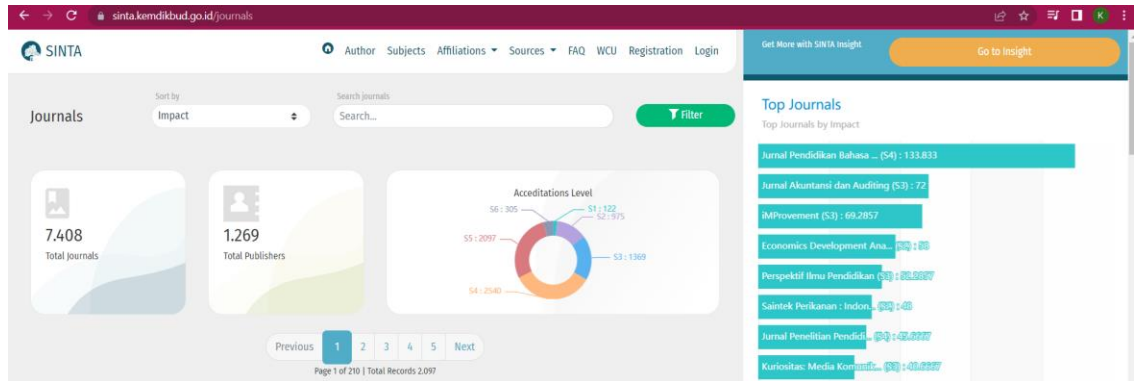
sinta.kemdikbud.go.id/journals

SINTA

Author Subjects Affiliations ▾ Sources ▾ FAQ WCU Registration Login

Get More with SINTA Insight

Go to Insight

Journals

Sort by

Impact

Search journals

Search...

Filter

Top Journals

Top Journals by Impact

Jurnal Pendidikan Bahasa ... (S4) : 133.833

Jurnal Akuntansi dan Auditing (S3) : 72

iMProvement (S3) : 69.2857

Economics Development Ana... (S2) : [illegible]

Perspektif Ilmu Pendidikan (S3) : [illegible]

Saintek Perikanan : Indon... (S2) : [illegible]

Jurnal Penelitian Pendidi... (S4) : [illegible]

Kuriositas: Media Komunik... (S3) : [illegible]

7.408

Total Journals

1.269

Total Publishers

Acceditations Level

S6 : 305

S1 : 122

S2 : 575

S5 : 2097

S3 : 1369

S4 : 2540

Previous 1 2 3 4 5 Next

Page 1 of 210 | Total Records 2.097